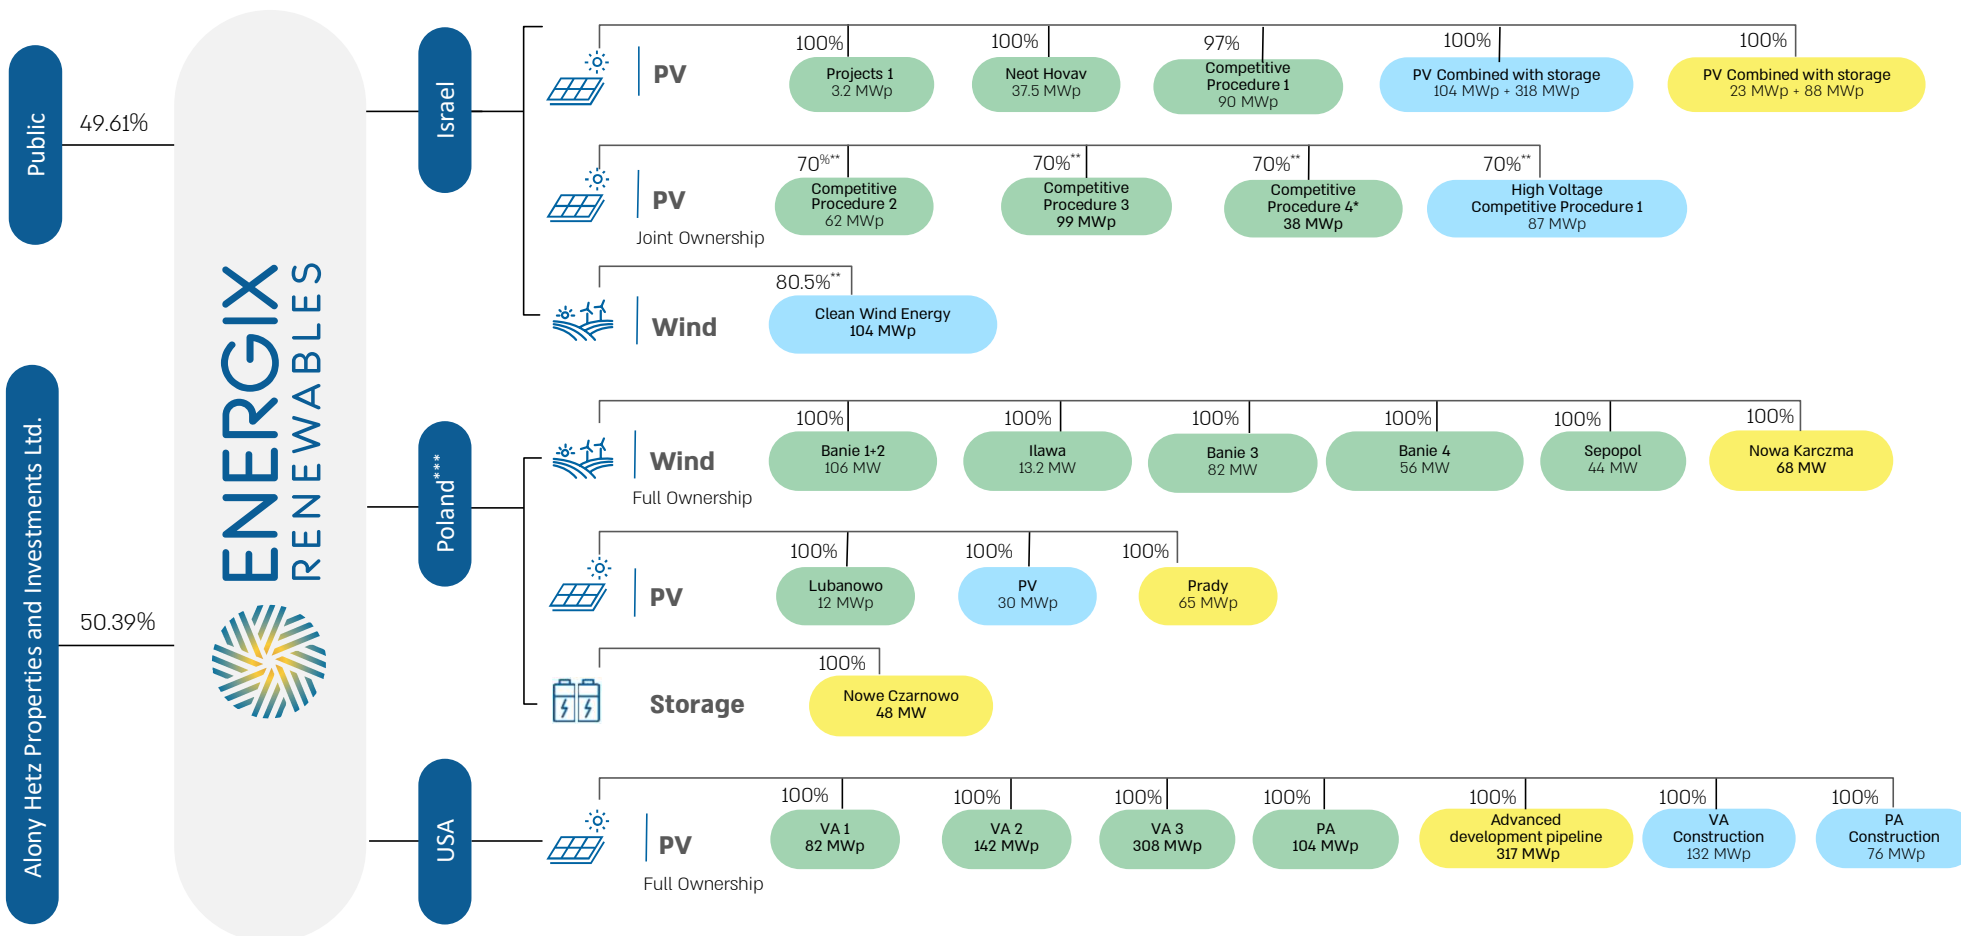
Public

49.61%

Alony Hetz Properties and Investments Ltd.

50.39%

ENERGIX RENEWABLES

Israel

PV

100%
Projects 1
3.2 MWp

100%
Neot Hovav
37.5 MWp

97%
Competitive Procedure 1
90 MWp

100%
PV Combined with storage
104 MWp + 318 MWp

100%
PV Combined with storage
23 MWp + 88 MWp

PV
Joint Ownership

70%**
Competitive Procedure 2
62 MWp

70%**
Competitive Procedure 3
99 MWp

70%**
Competitive Procedure 4*
38 MWp

70%**
High Voltage Competitive Procedure 1
87 MWp

Wind

80.5%**
Clean Wind Energy
104 MWp

Poland***

Wind
Full Ownership

100%
Banie 1+2
106 MW

100%
Ilawa
13.2 MW

100%
Banie 3
82 MW

100%
Banie 4
56 MW

100%
Sepopol
44 MW

100%
Nowa Karczma
68 MW

PV

100%
Lubanowo
12 MWp

100%
PV
30 MWp

100%
Prady
65 MWp

Storage

100%
Nowe Czarnowo
48 MW

USA

PV
Full Ownership

100%
VA 1
82 MWp

100%
VA 2
142 MWp

100%
VA 3
308 MWp

100%
PA
104 MWp

100%
Advanced development pipeline
317 MWp

100%
VA
Construction
132 MWp

100%
PA
Construction
76 MWp